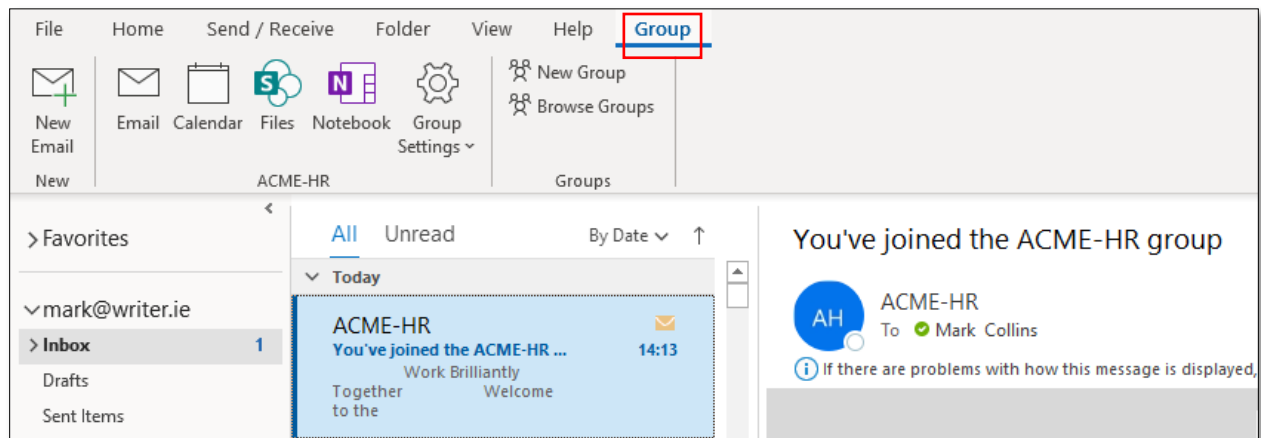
File Home Send / Receive Folder View Help Group

New Email
New

Email Calendar Files Notebook Group Settings
ACME-HR

New Group
Browse Groups
Groups

> Favorites

mark@writer.ie
> Inbox 1
Drafts
Sent Items

All Unread By Date ↑

Today

ACME-HR
You've joined the ACME-HR ... 14:13
Work Brilliantly
Together Welcome
to the

You've joined the ACME-HR group

AH
ACME-HR
To Mark Collins
If there are problems with how this message is displayed,